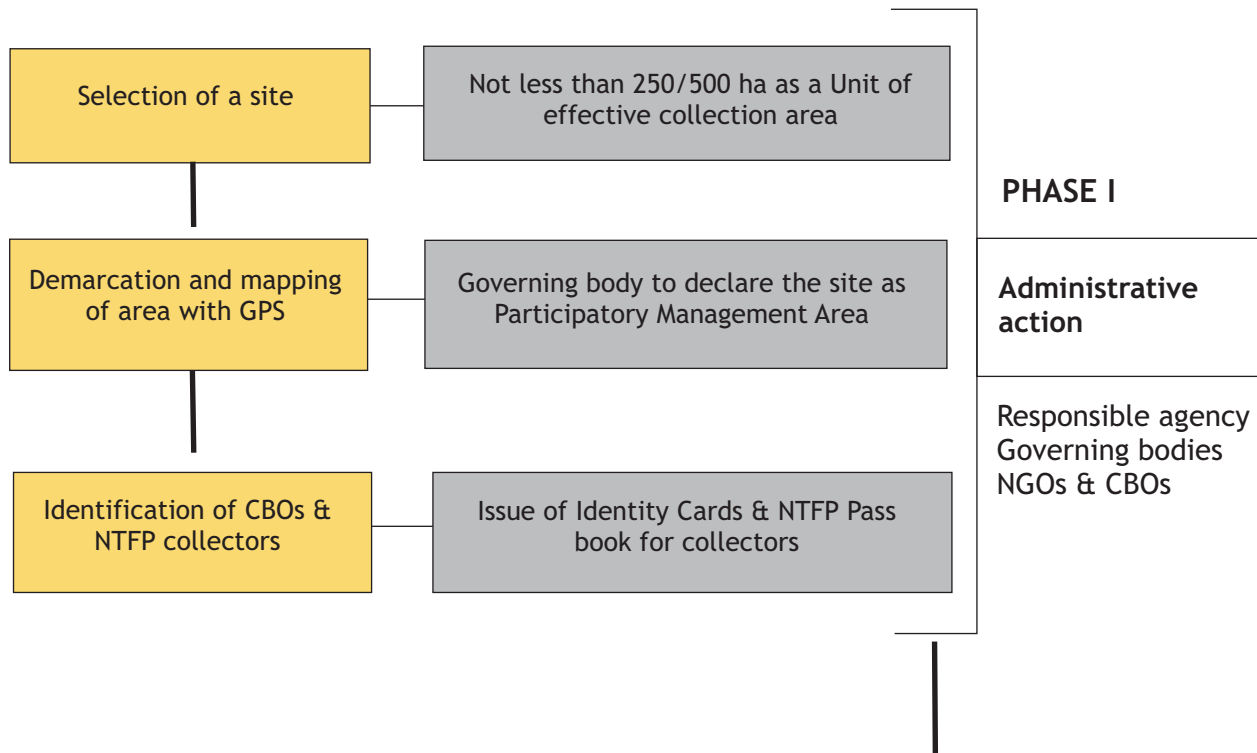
Selection of a site

Not less than 250/500 ha as a Unit of effective collection area

Demarcation and mapping of area with GPS

Governing body to declare the site as Participatory Management Area

Identification of CBOs & NTFP collectors

Issue of Identity Cards & NTFP Pass book for collectors

PHASE I

Administrative action

Responsible agency
Governing bodies
NGOs & CBOs